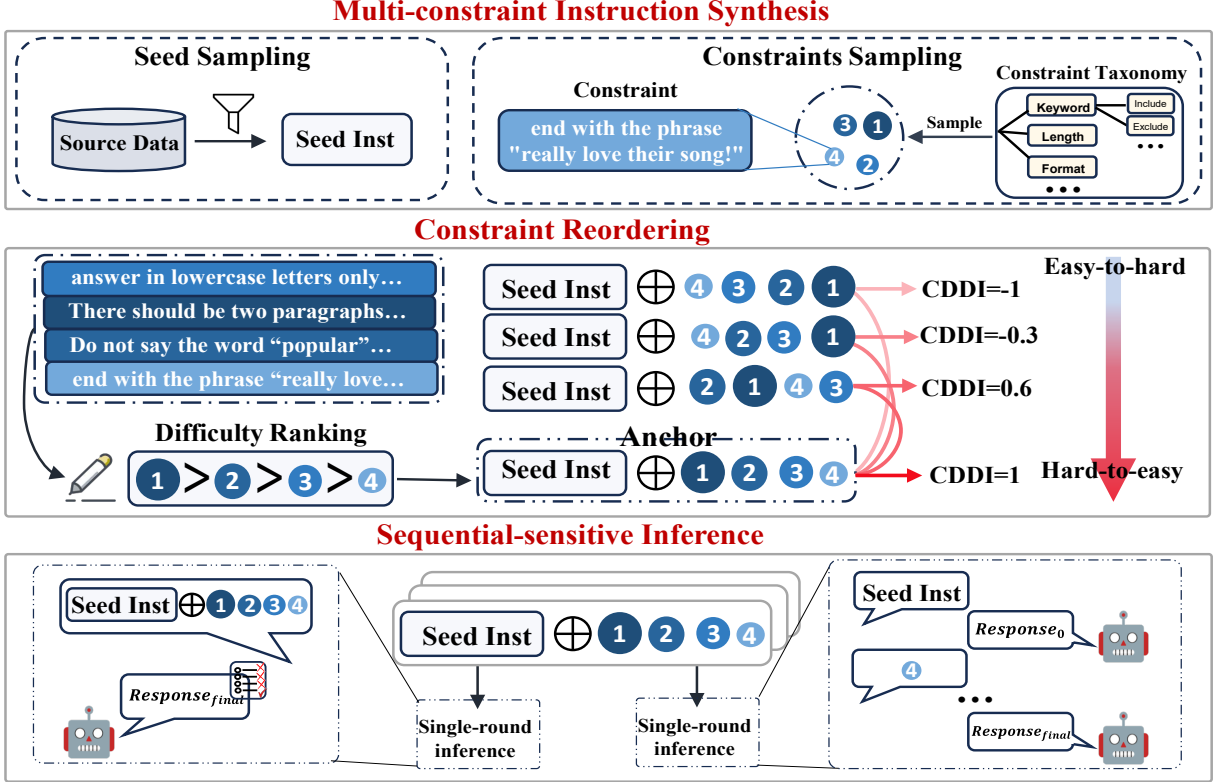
Multi-constraint Instruction Synthesis

Seed Sampling

Source Data

Seed Inst

Constraints Sampling

Constraint

end with the phrase "really love their song!"

3 1

4 2

Sample

Constraint Taxonomy

Keyword

Include

Exclude

Length

Format

• • •

• • •

Constraint Reordering

answer in lowercase letters only…

There should be two paragraphs…

Do not say the word “popular”…

end with the phrase “really love…

Seed Inst $\oplus$ 4 3 2 1

CDDI=-1

Seed Inst $\oplus$ 4 2 3 1

CDDI=-0.3

Seed Inst $\oplus$ 2 1 4 3

CDDI=0.6

Easy-to-hard

Difficulty Ranking

1 > 2 > 3 > 4

Anchor

Seed Inst $\oplus$ 1 2 3 4

CDDI=1

Hard-to-easy

Sequential-sensitive Inference

Seed Inst $\oplus$ 1 2 3 4

$Response_{final}$

Seed Inst $\oplus$ 1 2 3 4

Single-round inference

Single-round inference

Seed Inst

$Response_0$

4

• • •

$Response_{final}$